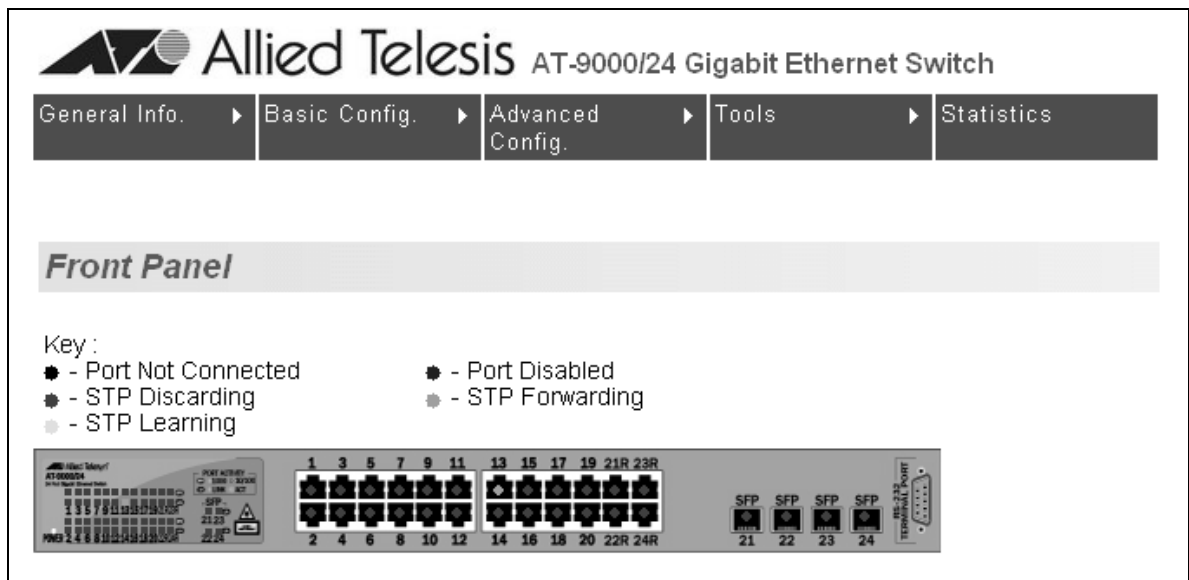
Allied Telesis AT-9000/24 Gigabit Ethernet Switch

General Info. ▶ Basic Config. ▶ Advanced Config. ▶ Tools ▶ Statistics

Front Panel

Key :
- Port Not Connected
- Port Disabled
- STP Discarding
- STP Forwarding
- STP Learning

Allied Telesyn
AT-9000/24
PORT ACTIVITY
SFP
21 23
22 24
POWER

1 3 5 7 9 11 13 15 17 19 21R 23R
2 4 6 8 10 12 14 16 18 20 22R 24R

SFP SFP SFP SFP
21 22 23 24

RS-232 TERMINAL PORT